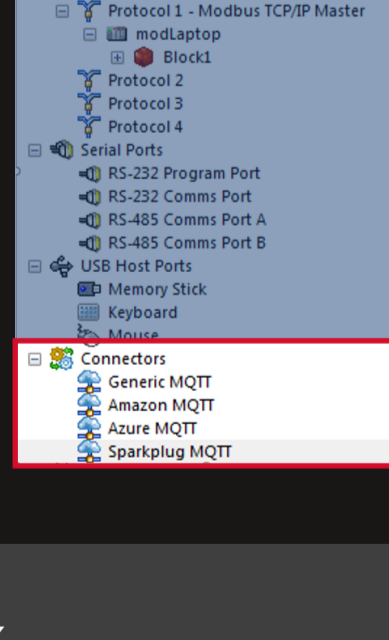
Protocol 1 - Modbus TCP/IP Master
modLaptop
Block1
Protocol 2
Protocol 3
Protocol 4
Serial Ports
RS-232 Program Port
RS-232 Comms Port
RS-485 Comms Port A
RS-485 Comms Port B
USB Host Ports
Memory Stick
Keyboard
Mouse
Connectors
Generic MQTT
Amazon MQTT
Azure MQTT
Sparkplug MQTT